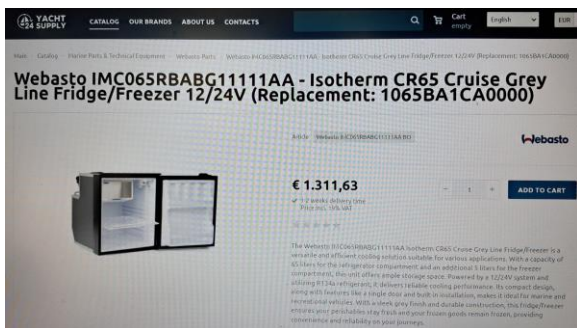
YACHT 24 SUPPLY

CATALOG OUR BRANDS ABOUT US CONTACTS

Cart empty

English

EUR

Home › Catalog › Marine Parts & Technical Equipment › Webasto Parts › Webasto IMC065RBABG11111AA - Isotherm CR65 Cruise Grey Line Fridge/Freezer 12/24V (Replacement: 1065BA1CA0000)

Webasto IMC065RBABG11111AA - Isotherm CR65 Cruise Grey Line Fridge/Freezer 12/24V (Replacement: 1065BA1CA0000)

Article: Webasto IMC065RBABG11111AA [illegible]

Webasto

€ 1.311,63

1-2 weeks delivery time
Price incl. 19% VAT

1

ADD TO CART

The Webasto IMC065RBABG11111AA Isotherm CR65 Cruise Grey Line Fridge/Freezer is a versatile and efficient cooling solution suitable for various applications. With a capacity of 65 liters for the refrigerator compartment and an additional 5 liters for the freezer compartment, this unit offers ample storage space. Powered by a 12/24V system and utilizing R134a refrigerant, it delivers reliable cooling performance. Its compact design, along with features like a single door and built-in installation, makes it ideal for marine and recreational vehicles. With a sleek grey finish and durable construction, this fridge/freezer ensures your perishables stay fresh and your frozen goods remain frozen, providing convenience and reliability on your journeys.